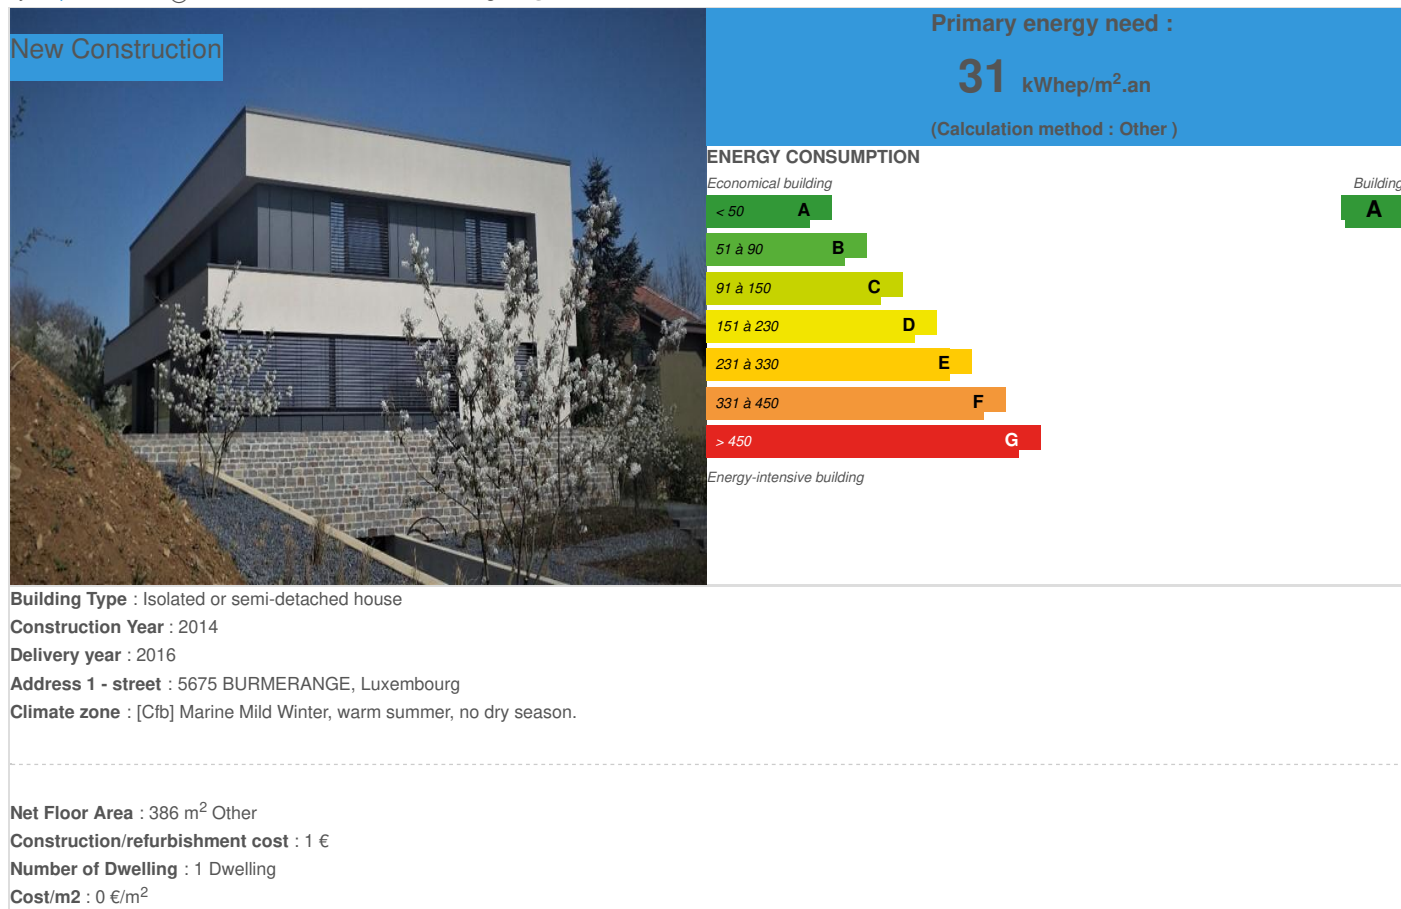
New Construction

Primary energy need :

31 kWhep/m$^2$.an

(Calculation method : Other )

ENERGY CONSUMPTION

Economical building

Building

< 50 A

A

51 à 90 B

91 à 150 C

151 à 230 D

231 à 330 E

331 à 450 F

> 450 G

Energy-intensive building

Building Type : Isolated or semi-detached house
Construction Year : 2014
Delivery year : 2016
Address 1 - street : 5675 BURMERANGE, Luxembourg
Climate zone : [Cfb] Marine Mild Winter, warm summer, no dry season.

Net Floor Area : 386 m$^2$ Other
Construction/refurbishment cost : 1 €
Number of Dwelling : 1 Dwelling
Cost/m2 : 0 €/m$^2$